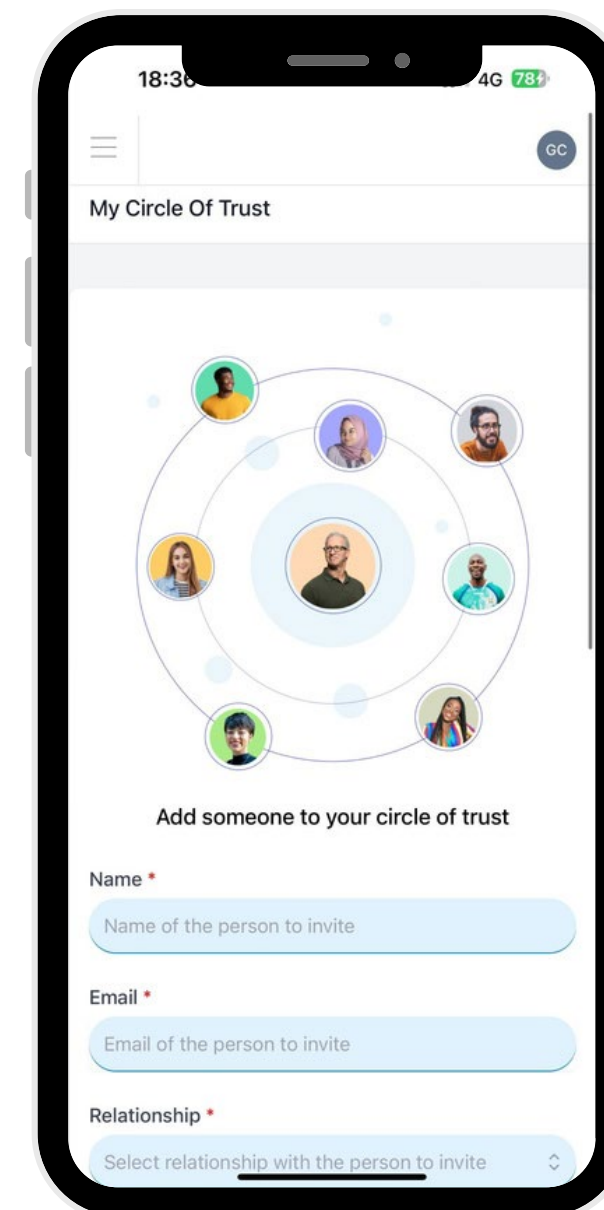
18:36 4G 78

GC

My Circle Of Trust

Add someone to your circle of trust

Name *

Name of the person to invite

Email *

Email of the person to invite

Relationship *

Select relationship with the person to invite